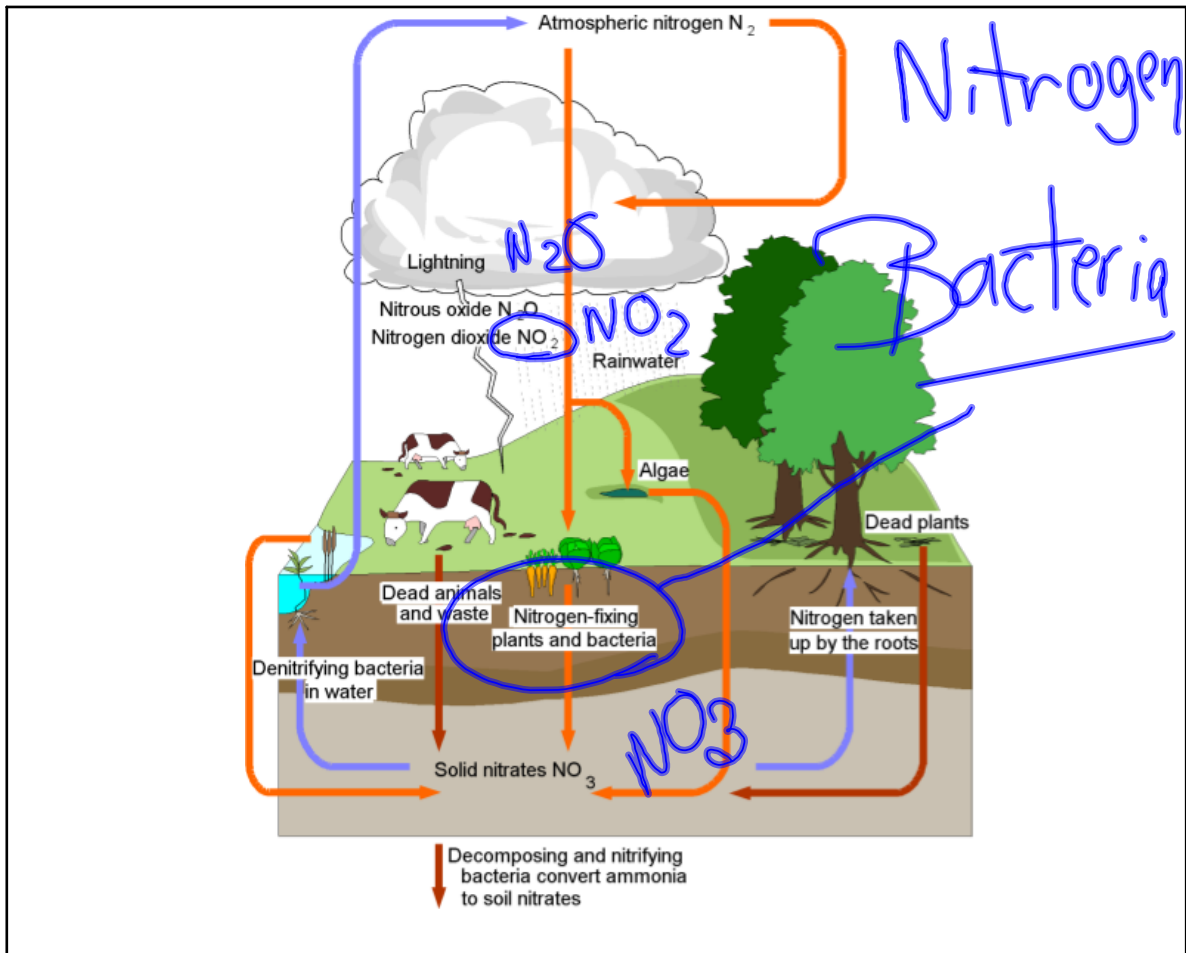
Atmospheric nitrogen $N_2$

Nitrogen Bacteria

Lightning

$N_2O$

Nitrous oxide $N_2O$

Nitrogen dioxide $NO_2$

$NO_2$

Rainwater

Algae

Dead plants

Dead animals and waste

Nitrogen-fixing plants and bacteria

Nitrogen taken up by the roots

Denitrifying bacteria in water

Solid nitrates $NO_3$

$NO_3$

Decomposing and nitrifying bacteria convert ammonia to soil nitrates